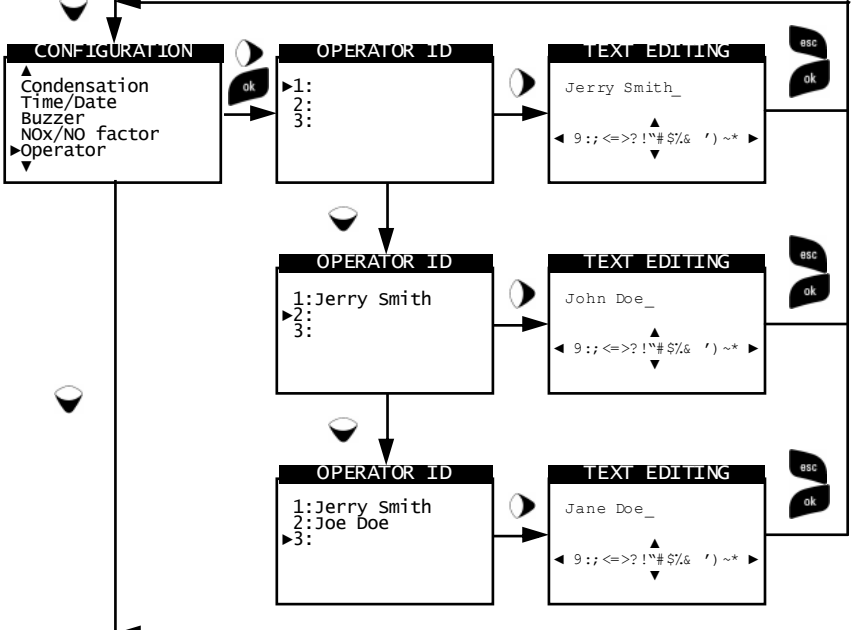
CONFIGURATION
▲
Condensation
Time/Date
Buzzer
NOx/NO factor
►Operator
▼

ok

OPERATOR ID
►1:
2:
3:

TEXT EDITING
Jerry Smith_
▲
◄ 9:;<=>?!"#$%& ')~* ►
▼

esc
ok

OPERATOR ID
1:Jerry Smith
►2:
3:

TEXT EDITING
John Doe_
▲
◄ 9:;<=>?!"#$%& ')~* ►
▼

esc
ok

OPERATOR ID
1:Jerry Smith
2:Joe Doe
►3:

TEXT EDITING
Jane Doe_
▲
◄ 9:;<=>?!"#$%& ')~* ►
▼

esc
ok